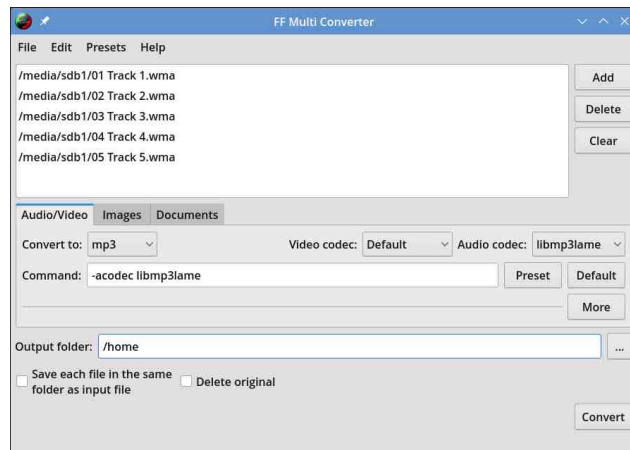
FF Multi Converter

File Edit Presets Help

/media/sdb1/01 Track 1.wma
/media/sdb1/02 Track 2.wma
/media/sdb1/03 Track 3.wma
/media/sdb1/04 Track 4.wma
/media/sdb1/05 Track 5.wma

Add
Delete
Clear

Audio/Video Images Documents

Convert to: mp3
Video codec: Default
Audio codec: libmp3lame

Command: -acodec libmp3lame
Preset
Default
More

Output folder: /home
...

Save each file in the same folder as input file
Delete original

Convert